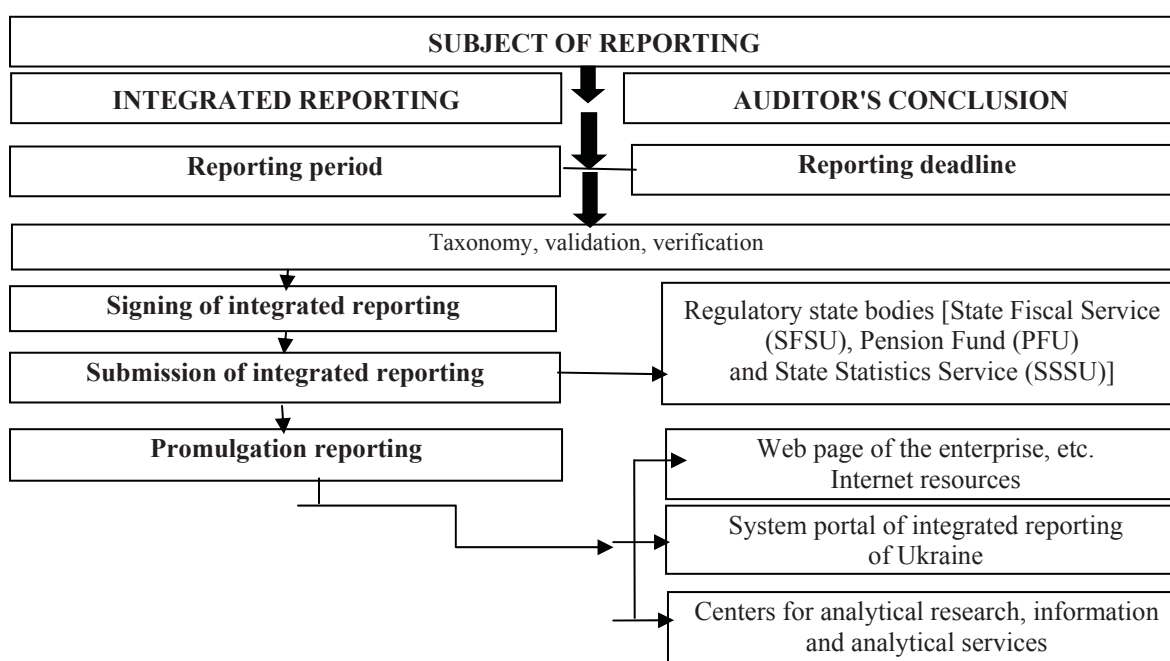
SUBJECT OF REPORTING

INTEGRATED REPORTING

AUDITOR'S CONCLUSION

Reporting period

Reporting deadline

Taxonomy, validation, verification

Signing of integrated reporting

Regulatory state bodies [State Fiscal Service (SFSU), Pension Fund (PFU) and State Statistics Service (SSSU)]

Submission of integrated reporting

Promulgation reporting

Web page of the enterprise, etc. Internet resources

System portal of integrated reporting of Ukraine

Centers for analytical research, information and analytical services